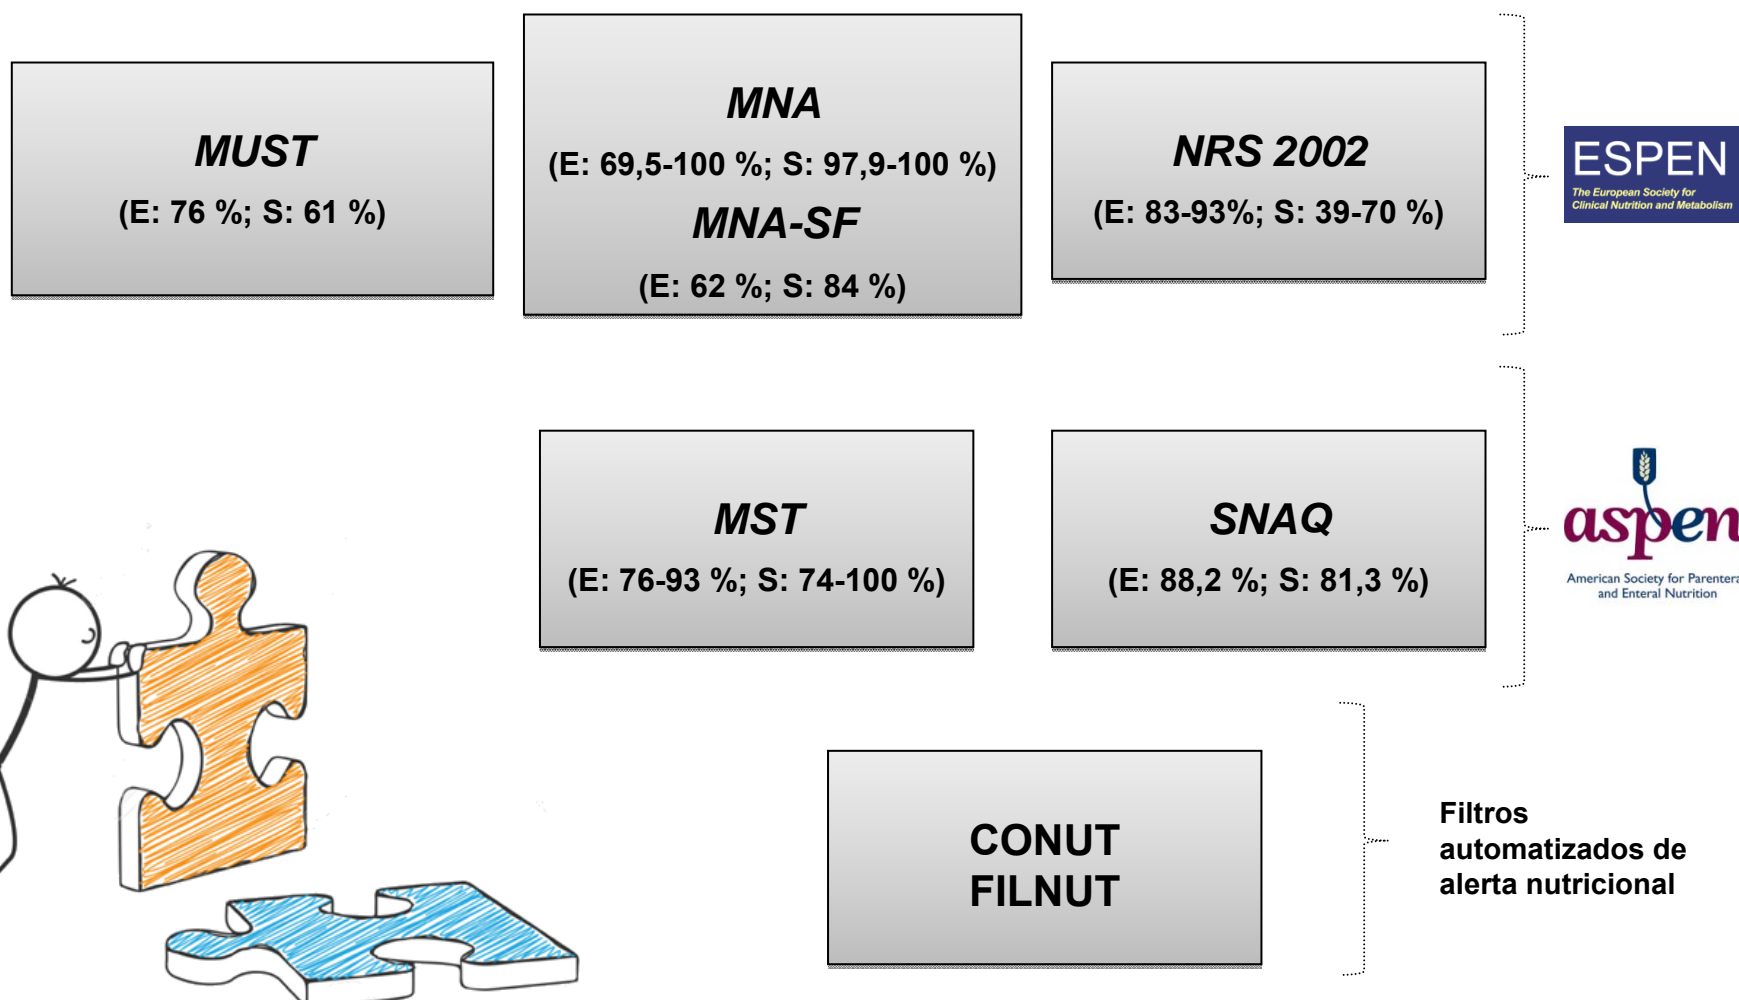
MUST
(E: 76 %; S: 61 %)

MNA
(E: 69,5-100 %; S: 97,9-100 %)
MNA-SF
(E: 62 %; S: 84 %)

NRS 2002
(E: 83-93%; S: 39-70 %)

ESPEN
The European Society for Clinical Nutrition and Metabolism

MST
(E: 76-93 %; S: 74-100 %)

SNAQ
(E: 88,2 %; S: 81,3 %)

aspen
American Society for Parentera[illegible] and Enteral Nutrition

CONUT
FILNUT

Filtros automatizados de alerta nutricional